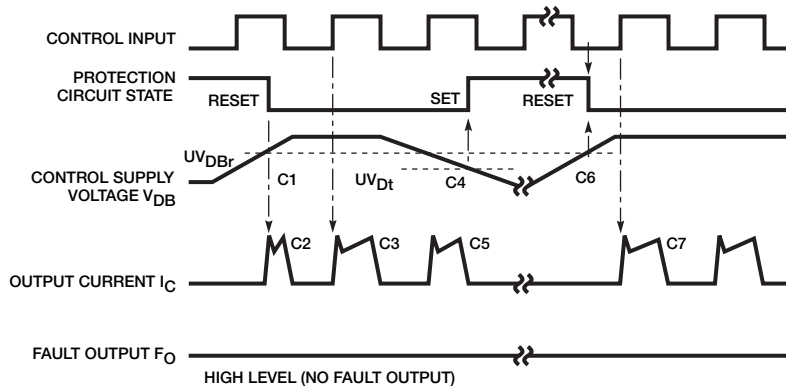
CONTROL INPUT

PROTECTION CIRCUIT STATE

RESET

SET

RESET

$UV_{DBr}$

C1

$UV_{Dt}$

C4

C6

CONTROL SUPPLY VOLTAGE $V_{DB}$

C2

C3

C5

C7

OUTPUT CURRENT $I_C$

FAULT OUTPUT $F_O$

HIGH LEVEL (NO FAULT OUTPUT)